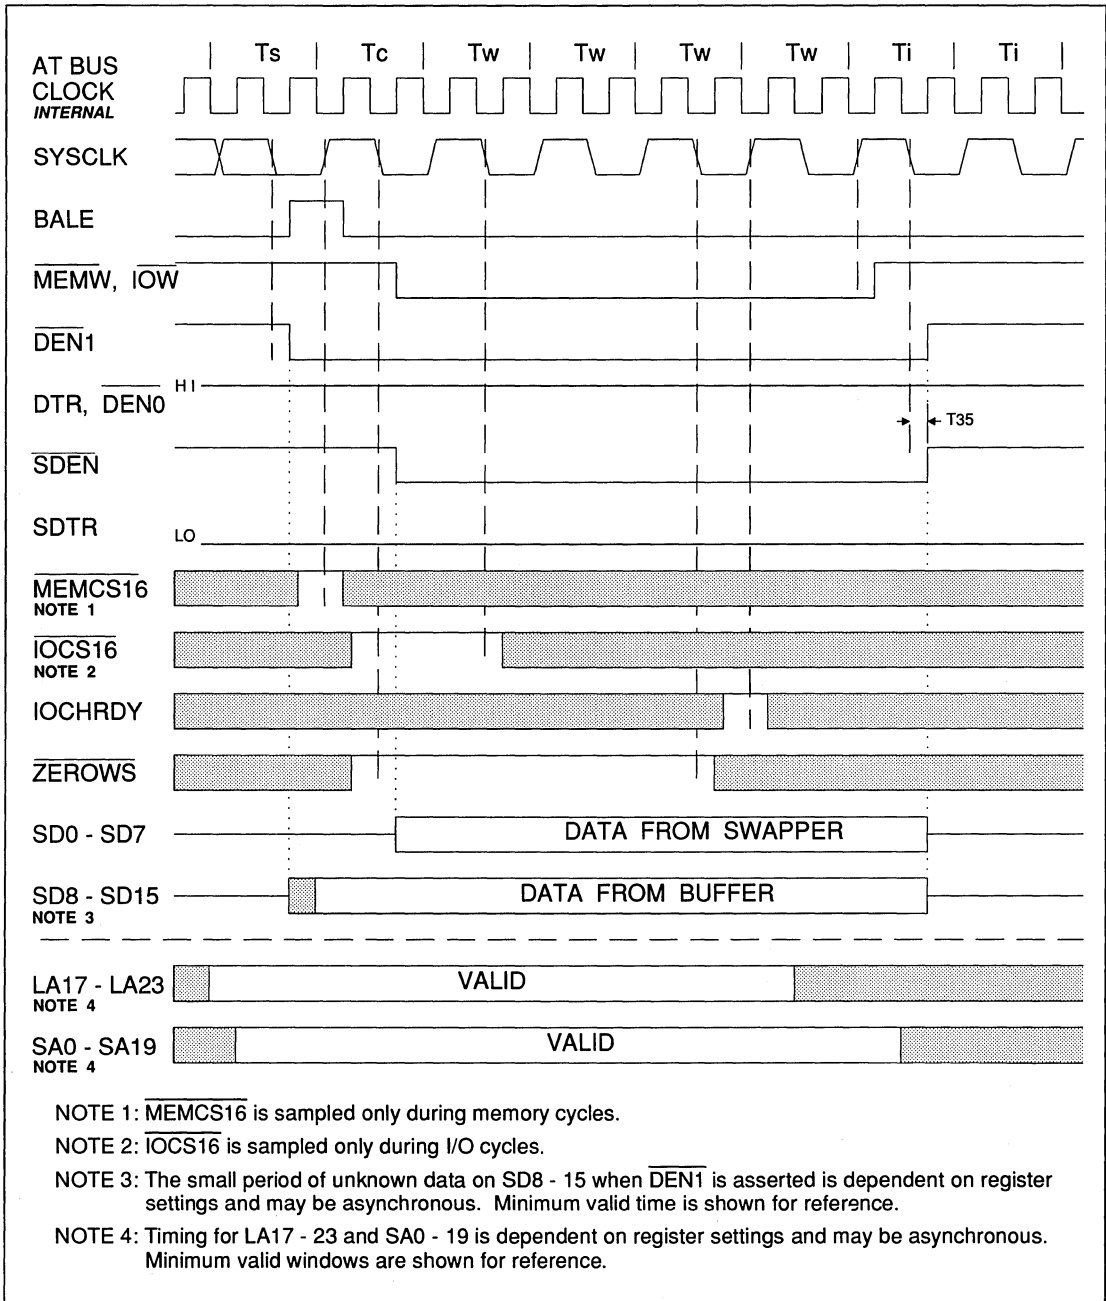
AT BUS CLOCK
INTERNAL

Ts | Tc | Tw | Tw | Tw | Tw | Ti | Ti

SYSCLK

BALE

$\overline{MEMW}$, $\overline{IOW}$

$\overline{DEN1}$

DTR, $\overline{DEN0}$ HI

T35

$\overline{SDEN}$

SDTR LO

$\overline{MEMCS16}$
NOTE 1

$\overline{IOCS16}$
NOTE 2

IOCHRDY

$\overline{ZEROWS}$

SD0 - SD7 DATA FROM SWAPPER

SD8 - SD15
NOTE 3
DATA FROM BUFFER

LA17 - LA23
NOTE 4
VALID

SA0 - SA19
NOTE 4
VALID

NOTE 1: $\overline{MEMCS16}$ is sampled only during memory cycles.

NOTE 2: $\overline{IOCS16}$ is sampled only during I/O cycles.

NOTE 3: The small period of unknown data on SD8 - 15 when $\overline{DEN1}$ is asserted is dependent on register settings and may be asynchronous. Minimum valid time is shown for reference.

NOTE 4: Timing for LA17 - 23 and SA0 - 19 is dependent on register settings and may be asynchronous. Minimum valid windows are shown for reference.